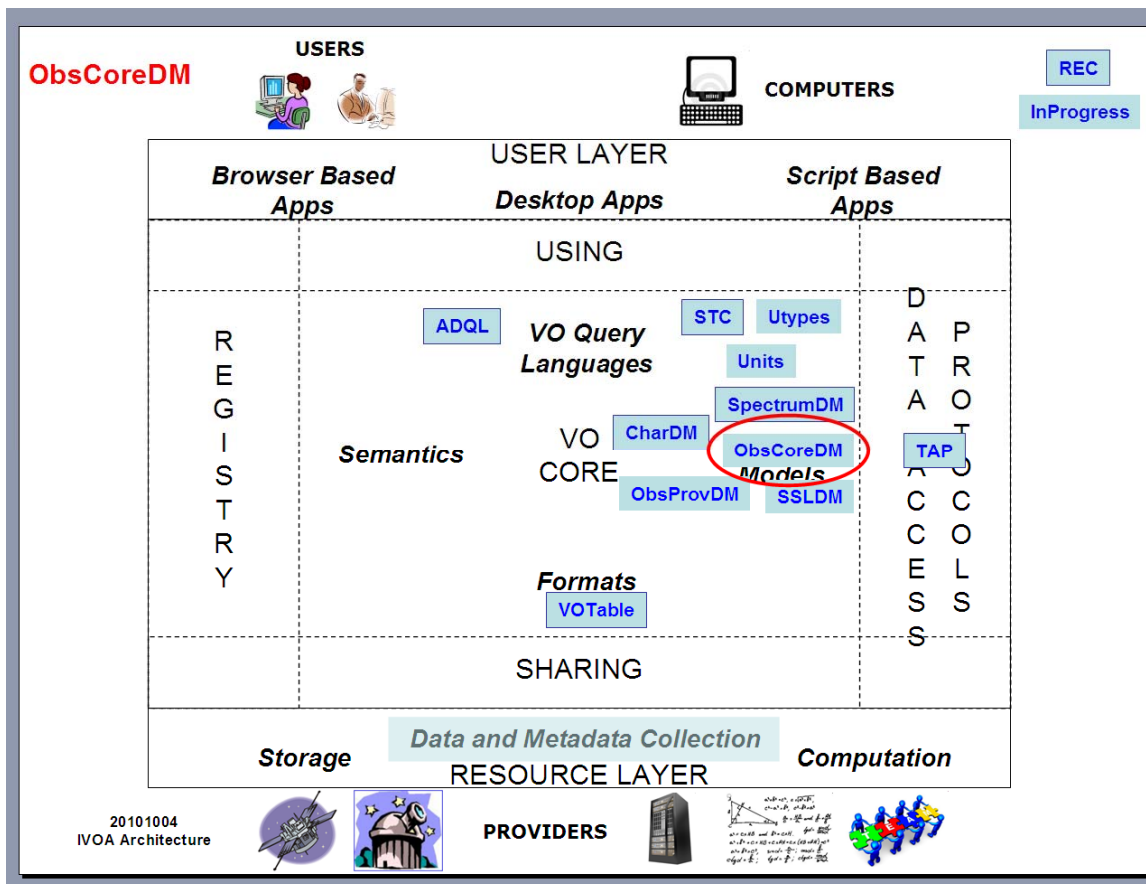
ObsCoreDM

USERS

COMPUTERS

REC

InProgress

USER LAYER

Browser Based Apps

Desktop Apps

Script Based Apps

USING

REGISTRY

ADQL

VO Query Languages

STC

Utypes

Units

SpectrumDM

DATA ACCESS PROTOCOLS

Semantics

VO CORE

CharDM

ObsCoreDM

Models

TAP

ObsProvDM

SSLDM

Formats

VOTable

SHARING

Data and Metadata Collection

Storage

Computation

RESOURCE LAYER

20101004
IVOA Architecture

PROVIDERS